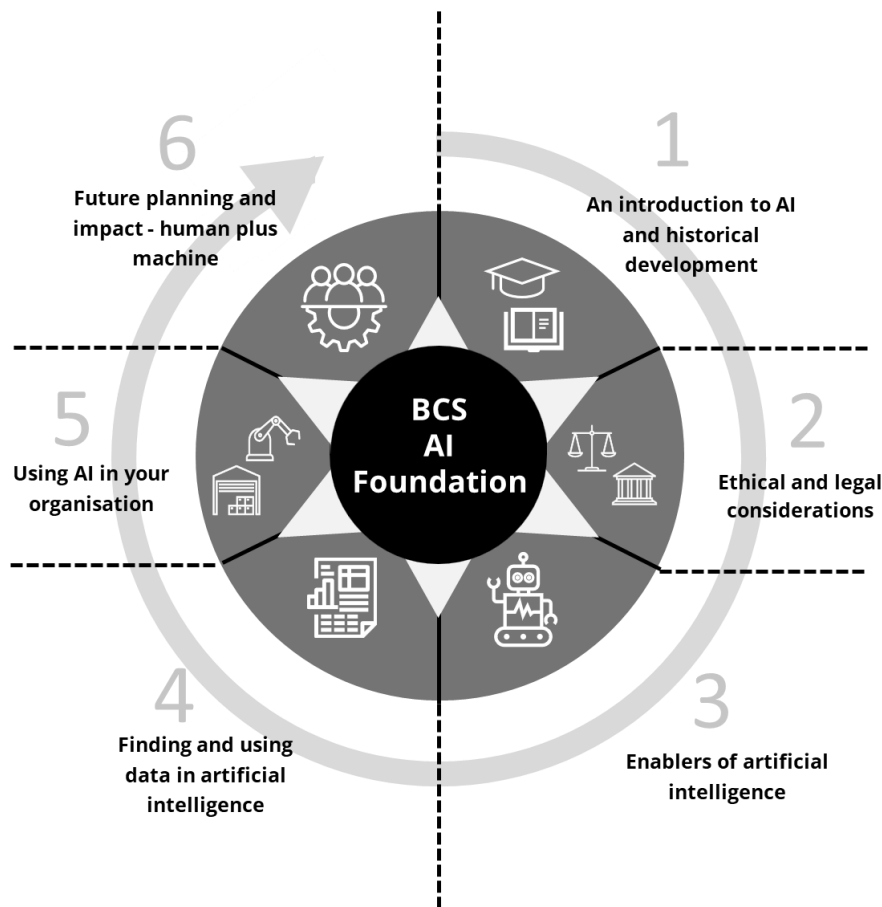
6
Future planning and impact - human plus machine

1
An introduction to AI and historical development

BCS
AI
Foundation

5
Using AI in your organisation

2
Ethical and legal considerations

4
Finding and using data in artificial intelligence

3
Enablers of artificial intelligence